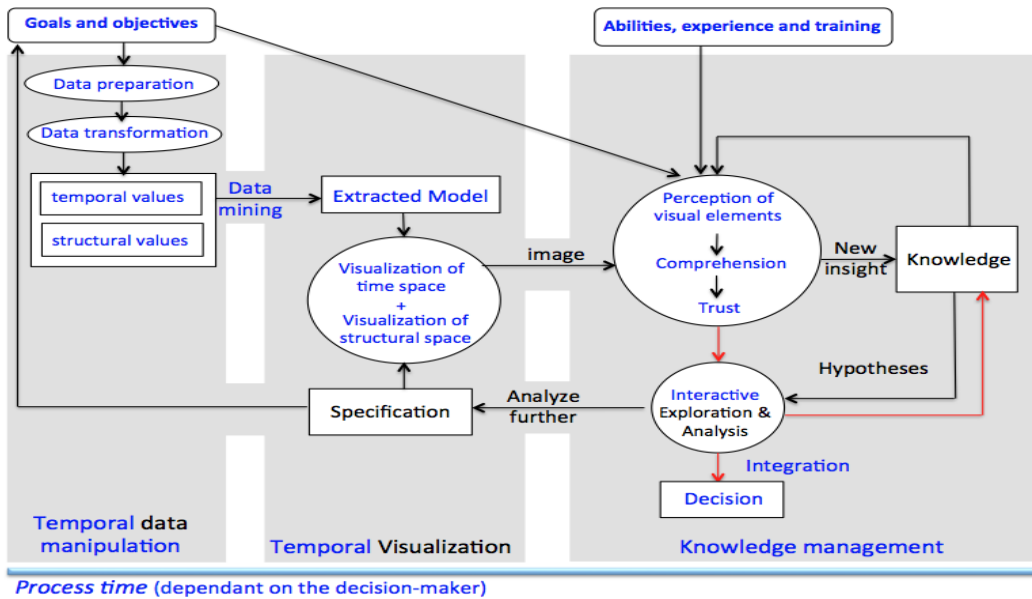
Goals and objectives

Abilities, experience and training

Data preparation

Data transformation

temporal values

structural values

Data mining

Extracted Model

Visualization of time space + Visualization of structural space

image

Perception of visual elements

Comprehension

Trust

New insight

Knowledge

Hypotheses

Interactive Exploration & Analysis

Analyze further

Specification

Integration

Decision

Temporal data manipulation

Temporal Visualization

Knowledge management

Process time (dependant on the decision-maker)